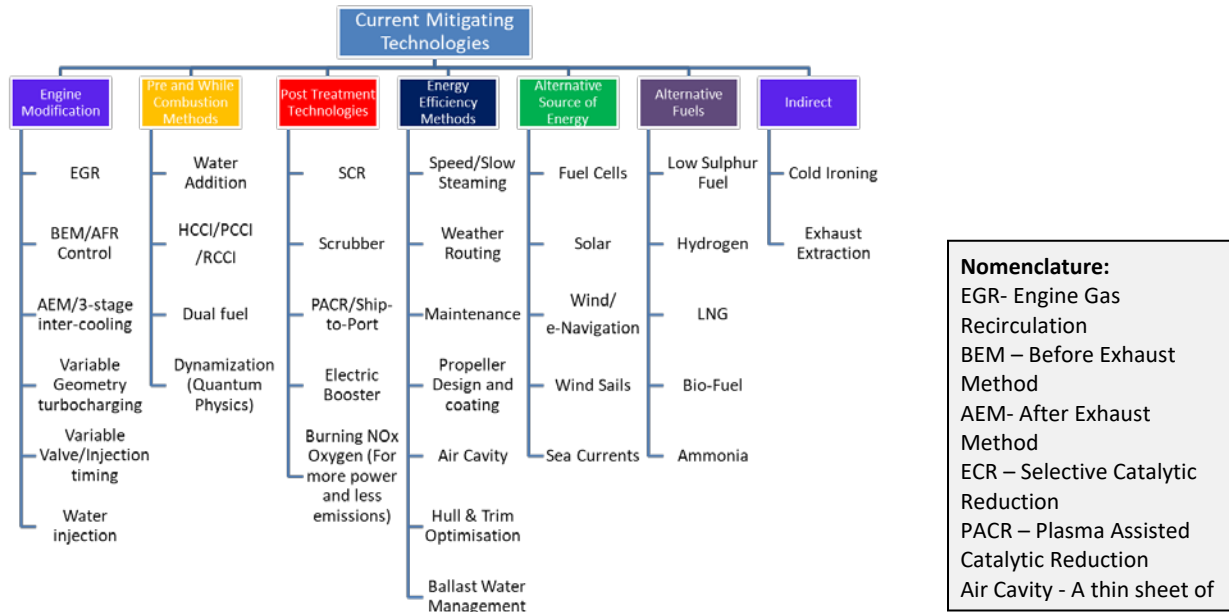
Current Mitigating Technologies

Engine Modification
EGR
BEM/AFR Control
AEM/3-stage inter-cooling
Variable Geometry turbocharging
Variable Valve/Injection timing
Water injection

Pre and While Combustion Methods
Water Addition
HCCI/PCCI /RCCI
Dual fuel
Dynamization (Quantum Physics)

Post Treatment Technologies
SCR
Scrubber
PACR/Ship-to-Port
Electric Booster
Burning NOx Oxygen (For more power and less emissions)

Energy Efficiency Methods
Speed/Slow Steaming
Weather Routing
Maintenance
Propeller Design and coating
Air Cavity
Hull & Trim Optimisation
Ballast Water Management

Alternative Source of Energy
Fuel Cells
Solar
Wind/ e-Navigation
Wind Sails
Sea Currents

Alternative Fuels
Low Sulphur Fuel
Hydrogen
LNG
Bio-Fuel
Ammonia

Indirect
Cold Ironing
Exhaust Extraction

Nomenclature:
EGR- Engine Gas Recirculation
BEM – Before Exhaust Method
AEM- After Exhaust Method
ECR – Selective Catalytic Reduction
PACR – Plasma Assisted Catalytic Reduction
Air Cavity - A thin sheet of